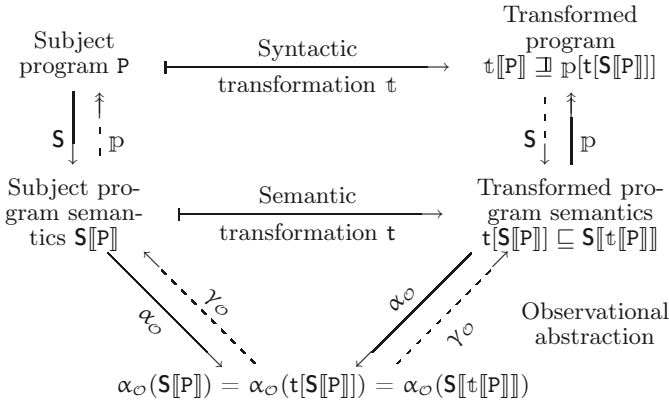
Subject program P

Syntactic

transformation $\mathbb{t}$

Transformed program $\mathbb{t}[\![\mathsf{P}]\!] \sqsupseteq \mathbb{p}[\mathsf{t}[\mathsf{S}[\![\mathsf{P}]\!]]]$

$\mathsf{S}$

$\mathbb{p}$

$\mathsf{S}$

$\mathbb{p}$

Subject program semantics $\mathsf{S}[\![\mathsf{P}]\!]$

Semantic

transformation $\mathsf{t}$

Transformed program semantics $\mathsf{t}[\mathsf{S}[\![\mathsf{P}]\!]] \sqsubseteq \mathsf{S}[\![\mathbb{t}[\![\mathsf{P}]\!]]\!]$

$\alpha_{\mathcal{O}}$

$\gamma_{\mathcal{O}}$

$\alpha_{\mathcal{O}}$

$\gamma_{\mathcal{O}}$

Observational abstraction

$\alpha_{\mathcal{O}}(\mathsf{S}[\![\mathsf{P}]\!]) = \alpha_{\mathcal{O}}(\mathsf{t}[\mathsf{S}[\![\mathsf{P}]\!]]) = \alpha_{\mathcal{O}}(\mathsf{S}[\![\mathbb{t}[\![\mathsf{P}]\!]]\!])$